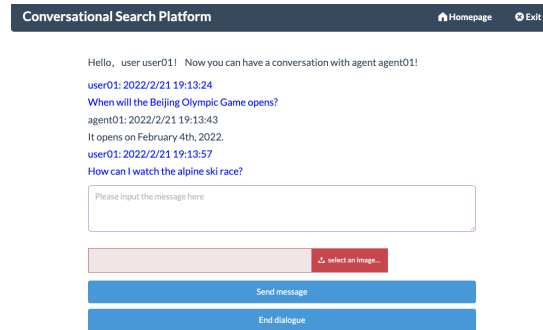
Conversational Search Platform

Homepage

Exit

Hello， user user01！ Now you can have a conversation with agent agent01!

user01: 2022/2/21 19:13:24

When will the Beijing Olympic Game opens?

agent01: 2022/2/21 19:13:43

It opens on February 4th, 2022.

user01: 2022/2/21 19:13:57

How can I watch the alpine ski race?

Please input the message here

select an image...

Send message

End dialogue